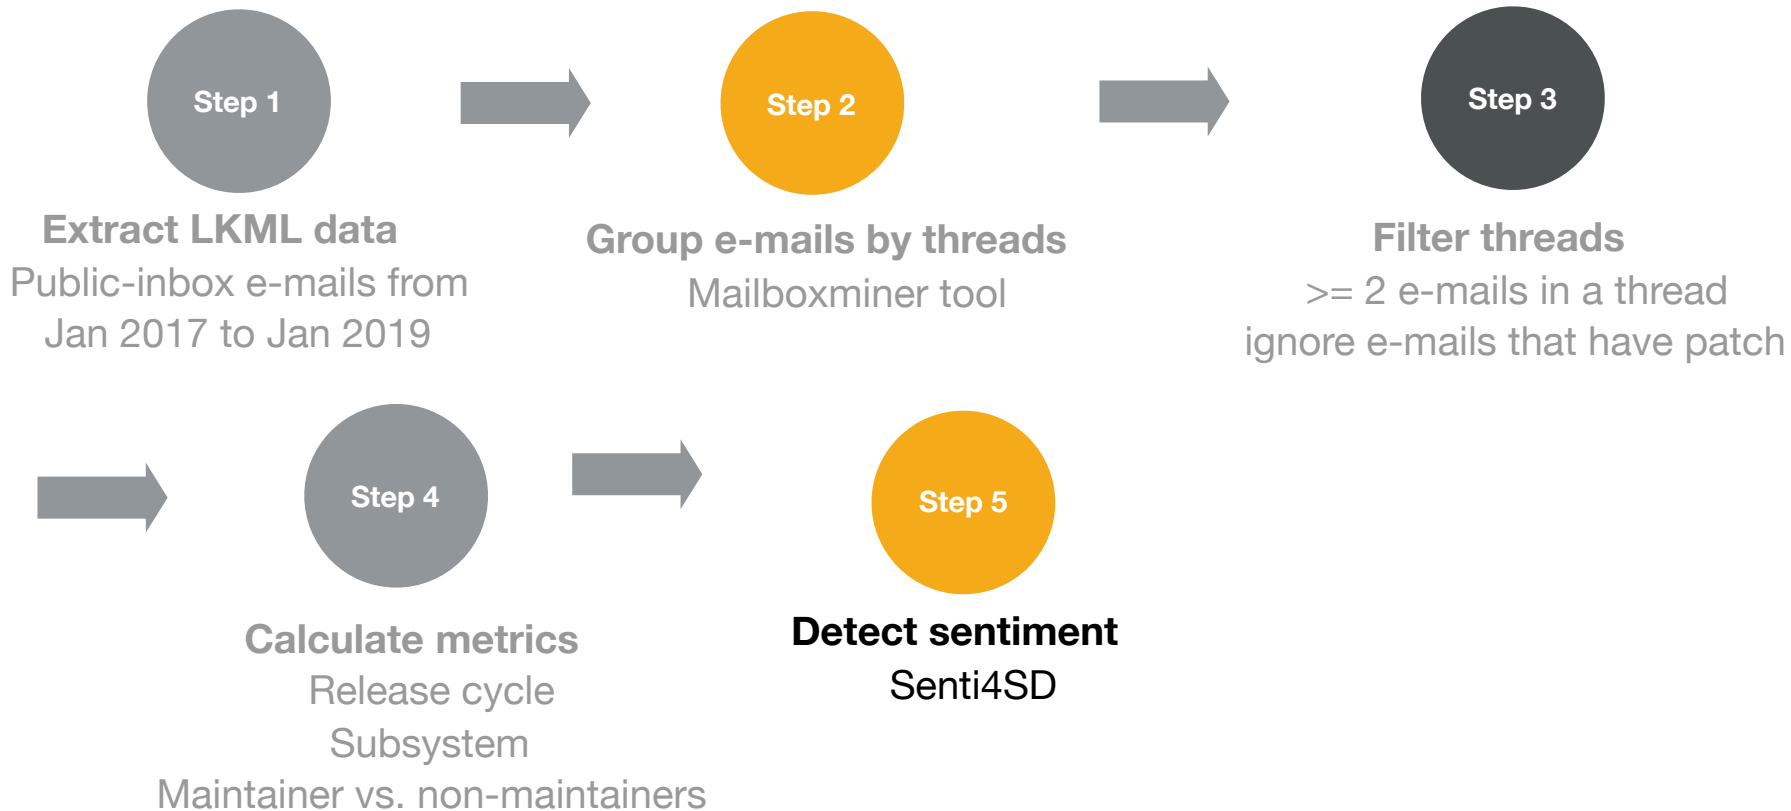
Step 1

Extract LKML data
Public-inbox e-mails from Jan 2017 to Jan 2019

Step 2

Group e-mails by threads
Mailboxminer tool

Step 3

Filter threads
>= 2 e-mails in a thread
ignore e-mails that have patch

Step 4

Calculate metrics
Release cycle
Subsystem
Maintainer vs. non-maintainers

Step 5

Detect sentiment
Senti4SD